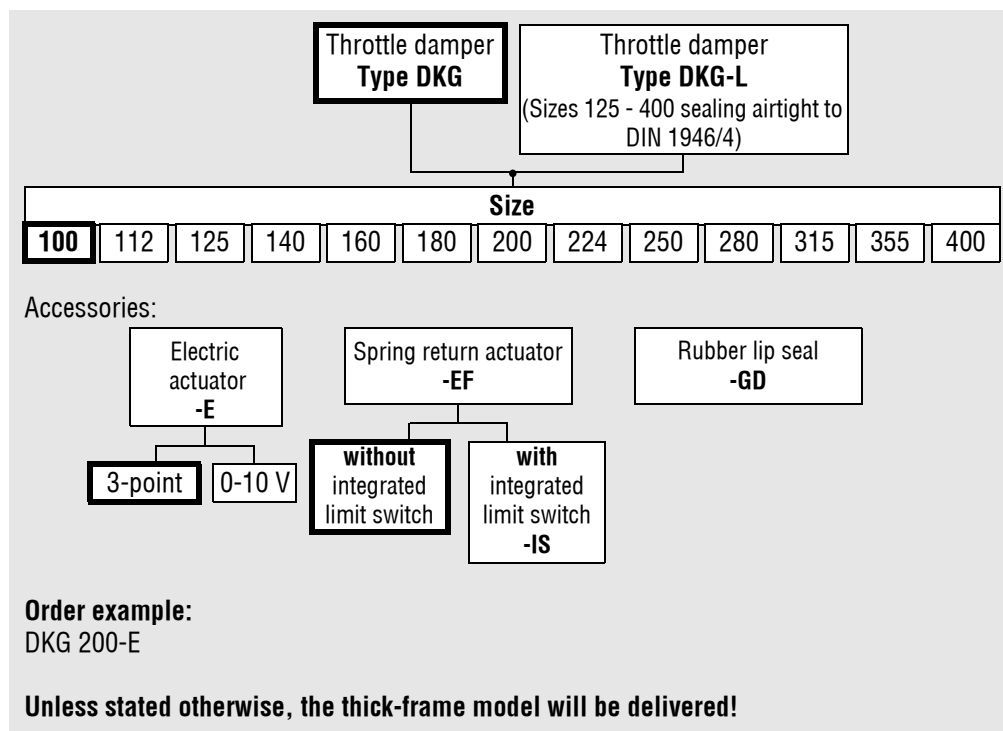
Throttle damper
**Type DKG**

Throttle damper
**Type DKG-L**
(Sizes 125 - 400 sealing airtight to DIN 1946/4)

**Size**

| 100 | 112 | 125 | 140 | 160 | 180 | 200 | 224 | 250 | 280 | 315 | 355 | 400 |
|---|---|---|---|---|---|---|---|---|---|---|---|---|

Accessories:

Electric actuator
**-E**

3-point

0-10 V

Spring return actuator
**-EF**

**without** integrated limit switch

**with** integrated limit switch
**-IS**

Rubber lip seal
**-GD**

**Order example:**
DKG 200-E

**Unless stated otherwise, the thick-frame model will be delivered!**